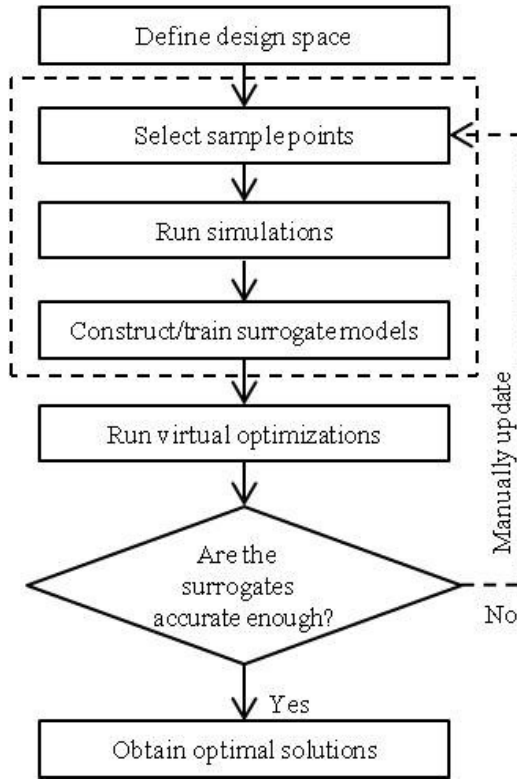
Define design space

Select sample points

Run simulations

Construct/train surrogate models

Run virtual optimizations

Are the surrogates accurate enough?

Manually update

No

Yes

Obtain optimal solutions